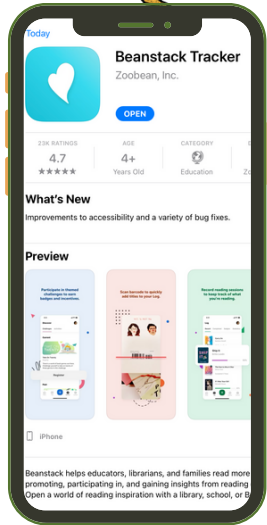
Today

Beanstack Tracker

Zoobean, Inc.

OPEN

23K RATINGS

4.7

★★★★★

AGE

4+

Years Old

CATEGORY

Education

What's New

Improvements to accessibility and a variety of bug fixes.

Preview

Participate in themed challenges to earn badges and incentives.

Scan barcodes to quickly add titles to your Log.

Record reading sessions to keep track of what you're reading.

iPhone

Beanstack helps educators, librarians, and families read more promoting, participating in, and gaining insights from reading Open a world of reading inspiration with a library, school, or B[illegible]